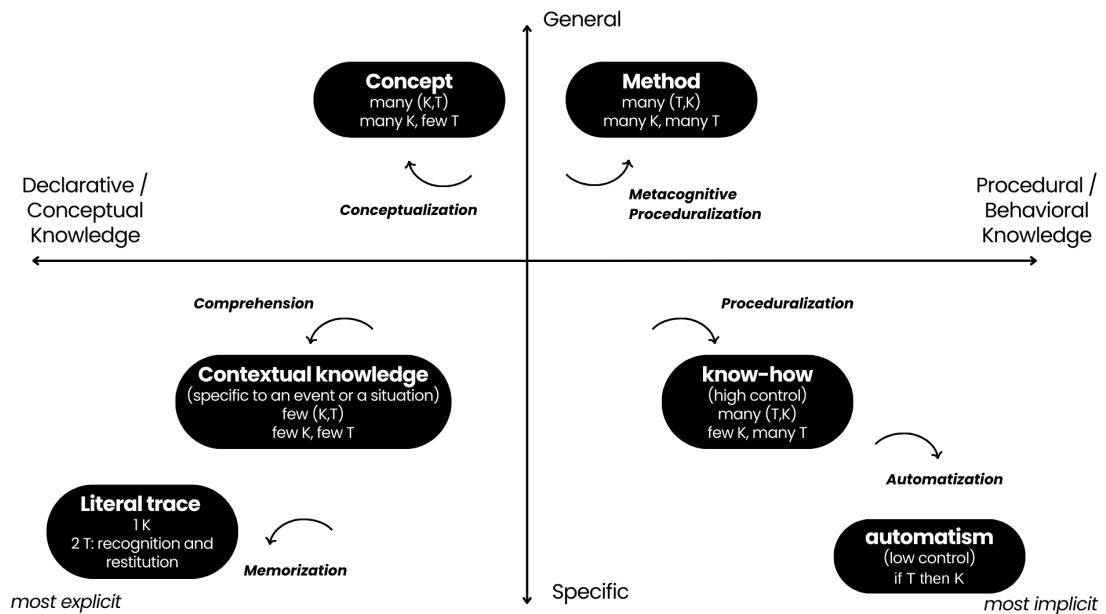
General

Concept
many (K,T)
many K, few T

Method
many (T,K)
many K, many T

Declarative / Conceptual Knowledge

Conceptualization

Metacognitive Proceduralization

Procedural / Behavioral Knowledge

Comprehension

Proceduralization

Contextual knowledge
(specific to an event or a situation)
few (K,T)
few K, few T

know-how
(high control)
many (T,K)
few K, many T

Automatization

Literal trace
1 K
2 T: recognition and restitution

Memorization

automatism
(low control)
if T then K

most explicit

Specific

most implicit